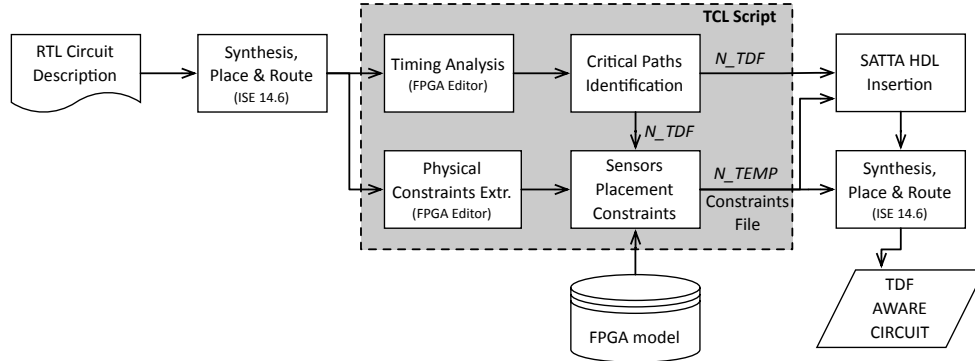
RTL Circuit Description

Synthesis, Place & Route (ISE 14.6)

TCL Script

Timing Analysis (FPGA Editor)

Critical Paths Identification

N_TDF

N_TDF

Physical Constraints Extr. (FPGA Editor)

Sensors Placement Constraints

N_TEMP

Constraints File

SATTA HDL Insertion

Synthesis, Place & Route (ISE 14.6)

TDF AWARE CIRCUIT

FPGA model